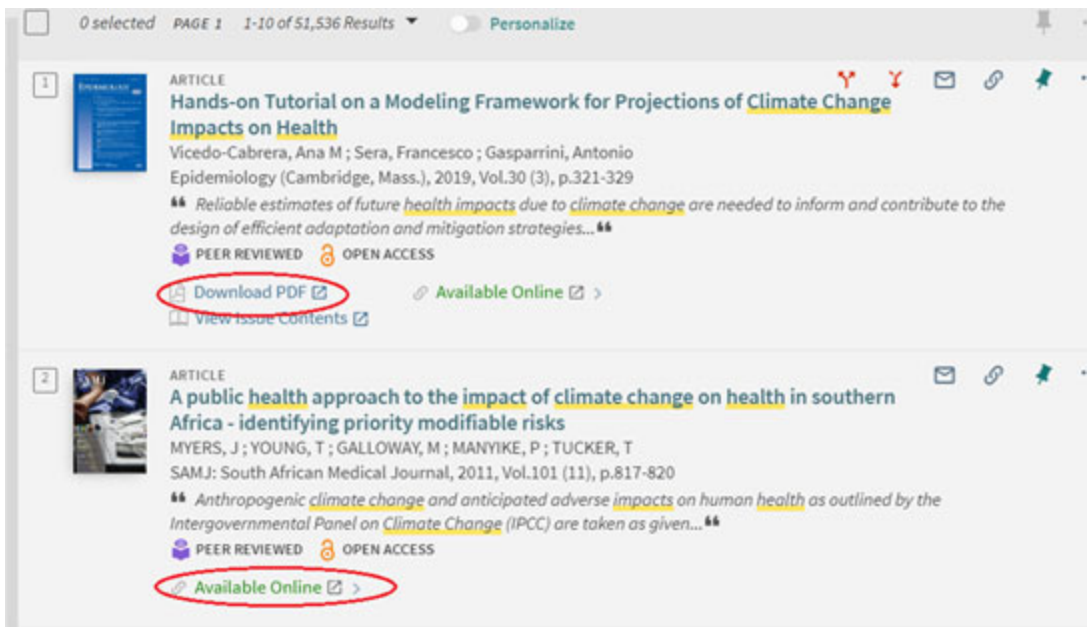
0 selected PAGE 1 1-10 of 51,536 Results Personalize

1

ARTICLE

Hands-on Tutorial on a Modeling Framework for Projections of Climate Change Impacts on Health

Vicedo-Cabrera, Ana M ; Sera, Francesco ; Gasparrini, Antonio

Epidemiology (Cambridge, Mass.), 2019, Vol.30 (3), p.321-329

❝ Reliable estimates of future health impacts due to climate change are needed to inform and contribute to the design of efficient adaptation and mitigation strategies...❞

PEER REVIEWED OPEN ACCESS

Download PDF Available Online >

View Issue Contents

2

ARTICLE

A public health approach to the impact of climate change on health in southern Africa - identifying priority modifiable risks

MYERS, J ; YOUNG, T ; GALLOWAY, M ; MANYIKE, P ; TUCKER, T

SAMJ: South African Medical Journal, 2011, Vol.101 (11), p.817-820

❝ Anthropogenic climate change and anticipated adverse impacts on human health as outlined by the Intergovernmental Panel on Climate Change (IPCC) are taken as given...❞

PEER REVIEWED OPEN ACCESS

Available Online >